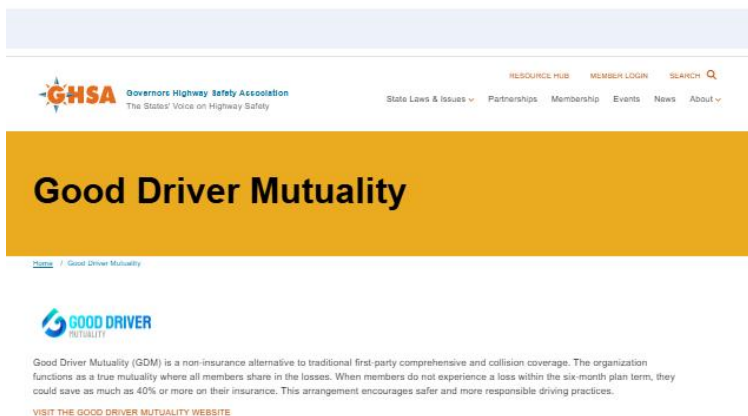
GHSA Governors Highway Safety Association
The States' Voice on Highway Safety

RESOURCE HUB MEMBER LOGIN SEARCH

State Laws & Issues Partnerships Membership Events News About

Good Driver Mutuality

Home / Good Driver Mutuality

GOOD DRIVER MUTUALITY

Good Driver Mutuality (GDM) is a non-insurance alternative to traditional first-party comprehensive and collision coverage. The organization functions as a true mutuality where all members share in the losses. When members do not experience a loss within the six-month plan term, they could save as much as 40% or more on their insurance. This arrangement encourages safer and more responsible driving practices.

VISIT THE GOOD DRIVER MUTUALITY WEBSITE